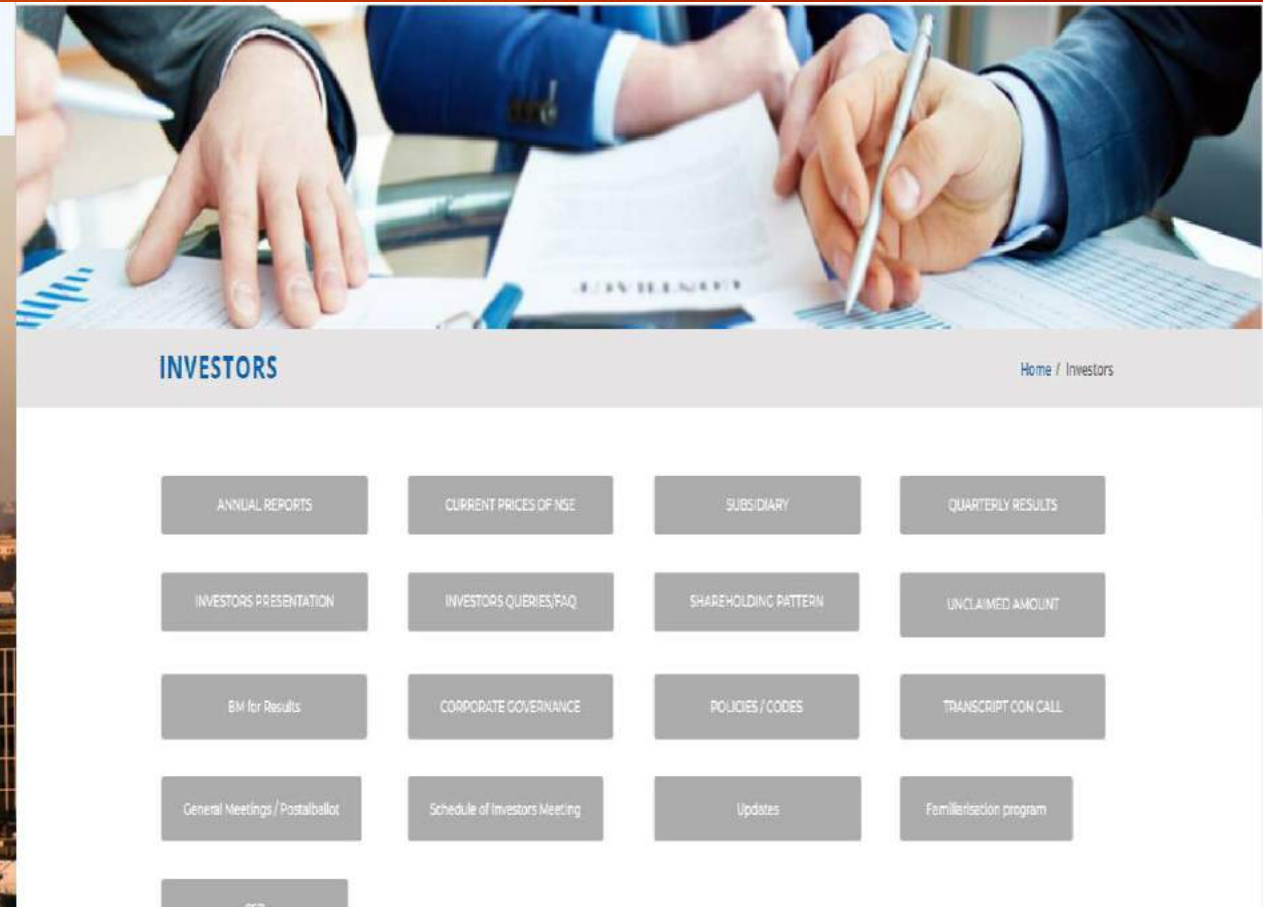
INVESTORS

Home / Investors

ANNUAL REPORTS

CURRENT PRICES OF NSE

SUBSIDIARY

QUARTERLY RESULTS

INVESTORS PRESENTATION

INVESTORS QUERIES/FAQ

SHAREHOLDING PATTERN

UNCLAIMED AMOUNT

BM for Results

CORPORATE GOVERNANCE

POLICIES / CODES

TRANSCRIPT CON CALL

General Meetings / Postalballot

Schedule of Investors Meeting

Updates

Familiarisation program

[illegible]